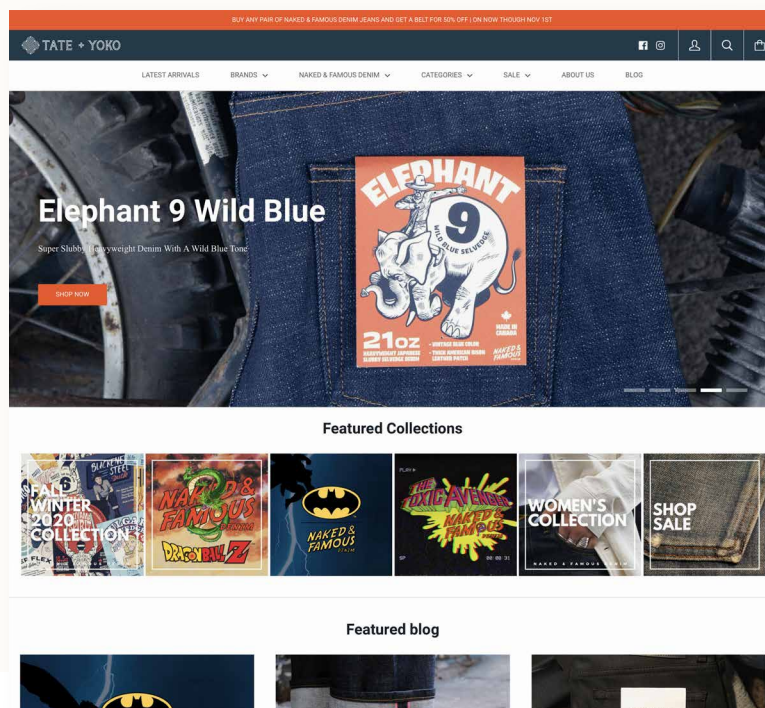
BUY ANY PAIR OF NAKED & FAMOUS DENIM JEANS AND GET A BELT FOR 50% OFF | ON NOW THOUGH NOV 1ST

TATE + YOKO

LATEST ARRIVALS BRANDS NAKED & FAMOUS DENIM CATEGORIES SALE ABOUT US BLOG

Elephant 9 Wild Blue

Super Slubby Heavyweight Denim With A Wild Blue Tone

SHOP NOW

ELEPHANT 9 WILD BLUE SELVEDGE

21oz HEAVYWEIGHT JAPANESE SLUBBY SELVEDGE DENIM • VINTAGE BLUE COLOR • THICK AMERICAN BISON LEATHER PATCH MADE IN CANADA NAKED & FAMOUS

Featured Collections

FALL WINTER 2020 COLLECTION

NAKED & FAMOUS DENIM DRAGON BALL Z

NAKED & FAMOUS DENIM

THE TOXIC AVENGER NAKED & FAMOUS

WOMEN'S COLLECTION NAKED & FAMOUS DENIM

SHOP SALE

Featured blog